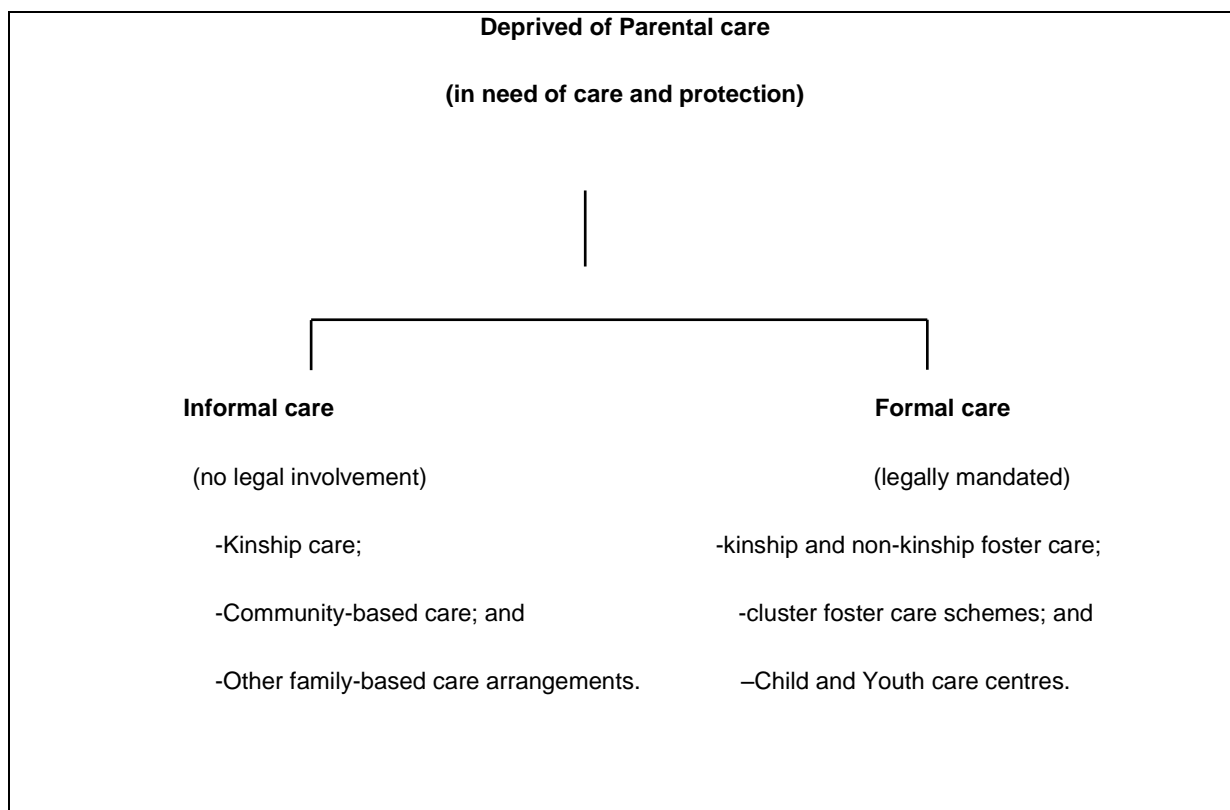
**Deprived of Parental care**

**(in need of care and protection)**

**Informal care**

(no legal involvement)

-Kinship care;

-Community-based care; and

-Other family-based care arrangements.

**Formal care**

(legally mandated)

-kinship and non-kinship foster care;

-cluster foster care schemes; and

–Child and Youth care centres.